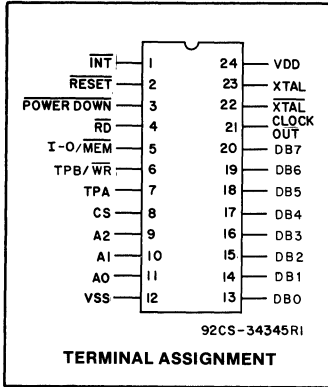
$\overline{INT}$ 1
$\overline{RESET}$ 2
$\overline{POWER\ DOWN}$ 3
$\overline{RD}$ 4
I-O/$\overline{MEM}$ 5
TPB/$\overline{WR}$ 6
TPA 7
CS 8
A2 9
A1 10
A0 11
VSS 12

24 VDD
23 XTAL
22 $\overline{XTAL}$
21 CLOCK OUT
20 DB7
19 DB6
18 DB5
17 DB4
16 DB3
15 DB2
14 DB1
13 DB0

92CS-34345RI

TERMINAL ASSIGNMENT